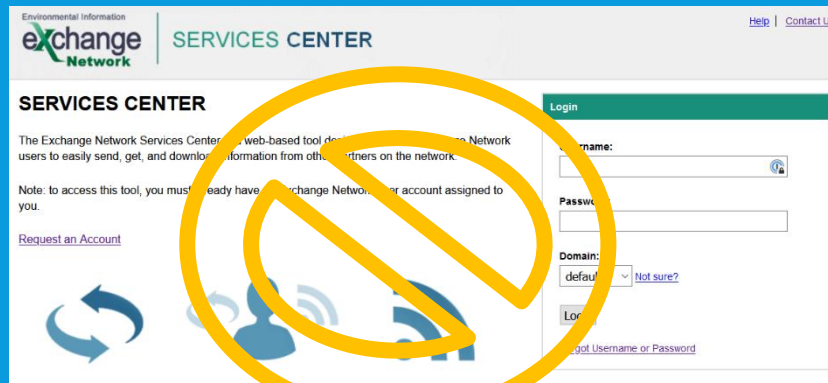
Environmental Information
exchange
Network

SERVICES CENTER

Help | Contact U

SERVICES CENTER

The Exchange Network Services Center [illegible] web-based tool d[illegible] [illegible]e Network users to easily send, get, and downlo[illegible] information from oth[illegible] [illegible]rtners on the network.

Note: to access this tool, you must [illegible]eady have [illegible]xchange Netwo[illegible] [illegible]er account assigned to you.

Request an Account

Login

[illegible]rname:

Passw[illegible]

Domain:

defau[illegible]

Not sure?

Lo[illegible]

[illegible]got Username or Password